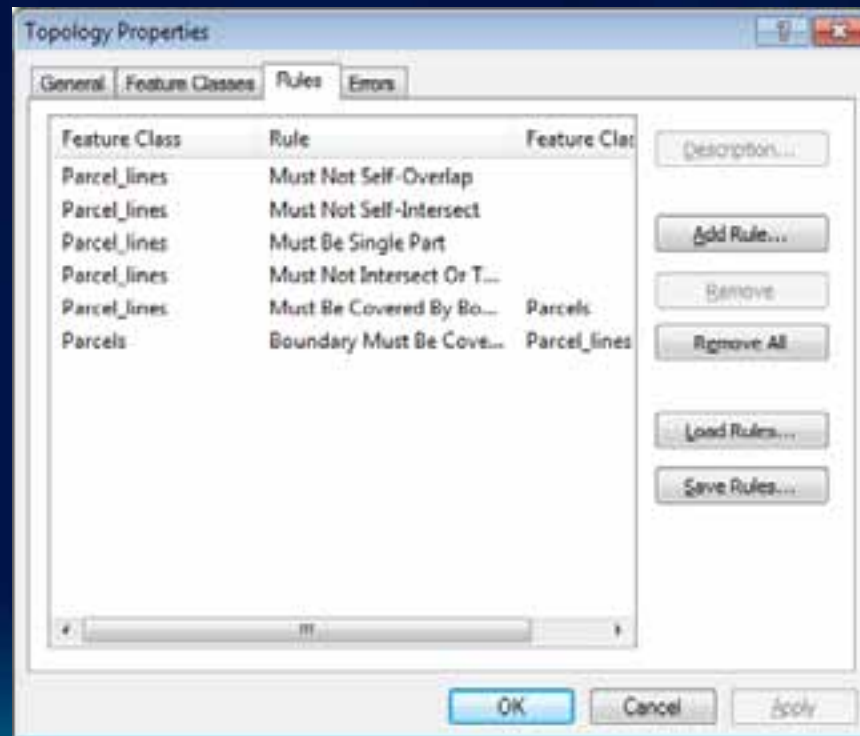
Topology Properties

General | Feature Classes | Rules | Errors

| Feature Class | Rule | Feature Clas |
|---|---|---|
| Parcel_lines | Must Not Self-Overlap | |
| Parcel_lines | Must Not Self-Intersect | |
| Parcel_lines | Must Be Single Part | |
| Parcel_lines | Must Not Intersect Or T... | |
| Parcel_lines | Must Be Covered By Bo... | Parcels |
| Parcels | Boundary Must Be Cove... | Parcel_lines |

Description...

Add Rule...

Remove

Remove All

Load Rules...

Save Rules...

OK

Cancel

Apply